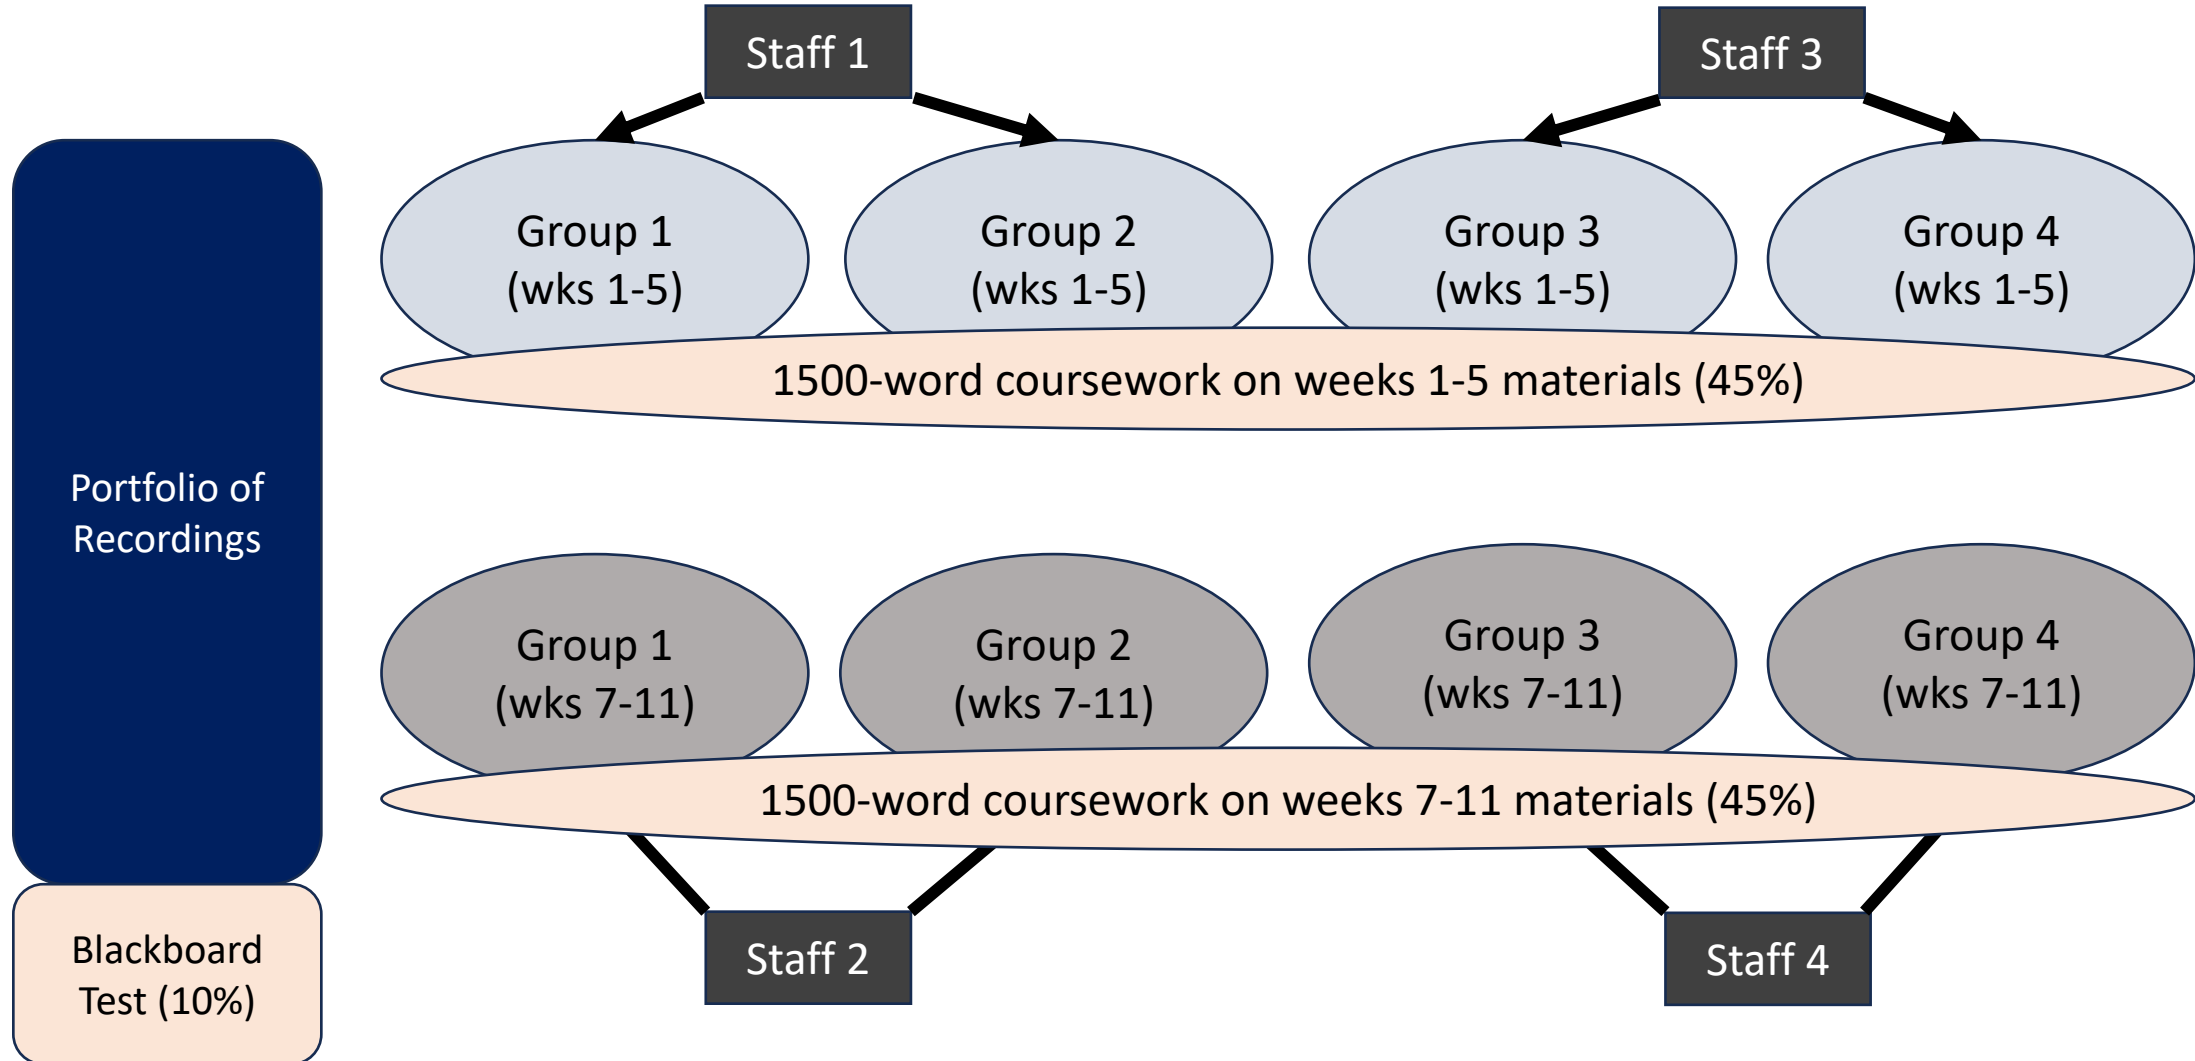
Staff 1

Staff 3

Portfolio of Recordings

Group 1
(wks 1-5)

Group 2
(wks 1-5)

Group 3
(wks 1-5)

Group 4
(wks 1-5)

1500-word coursework on weeks 1-5 materials (45%)

Group 1
(wks 7-11)

Group 2
(wks 7-11)

Group 3
(wks 7-11)

Group 4
(wks 7-11)

1500-word coursework on weeks 7-11 materials (45%)

Blackboard Test (10%)

Staff 2

Staff 4